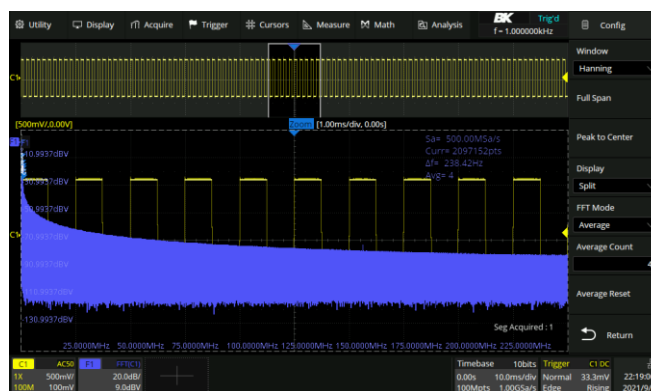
Utility Display Acquire Trigger Cursors Measure Math Analysis BK Trig'd f = 1.000000kHz Config

C1

[500mV/-0.00V] Zoom [1.00ms/div, 0.00s]

F1

10.9937dBV

-30.9937dBV

-70.9937dBV

-90.9937dBV

-110.9937dBV

-130.9937dBV

Sa= 500.00MSa/s
Curr= 2097152pts
Δf= 238.42Hz
Avg= 4

Seg Acquired : 1

25.0000MHz 50.0000MHz 75.0000MHz 100.0000MHz 125.0000MHz 150.0000MHz 175.0000MHz 200.0000MHz 225.0000MHz

Window
Hanning

Full Span

Peak to Center

Display
Split

FFT Mode
Average

Average Count
4

Average Reset

Return

C1 AC50 1X 500mV/ 100M 100mV

F1 FFT(C1) 20.0dB/ 9.0dBV

Timebase 10bits 0.00s 10.0ms/div 100Mpts 1.00GSa/s

Trigger C1 DC Normal 33.3mV Edge Rising

22:19: 2021/9/